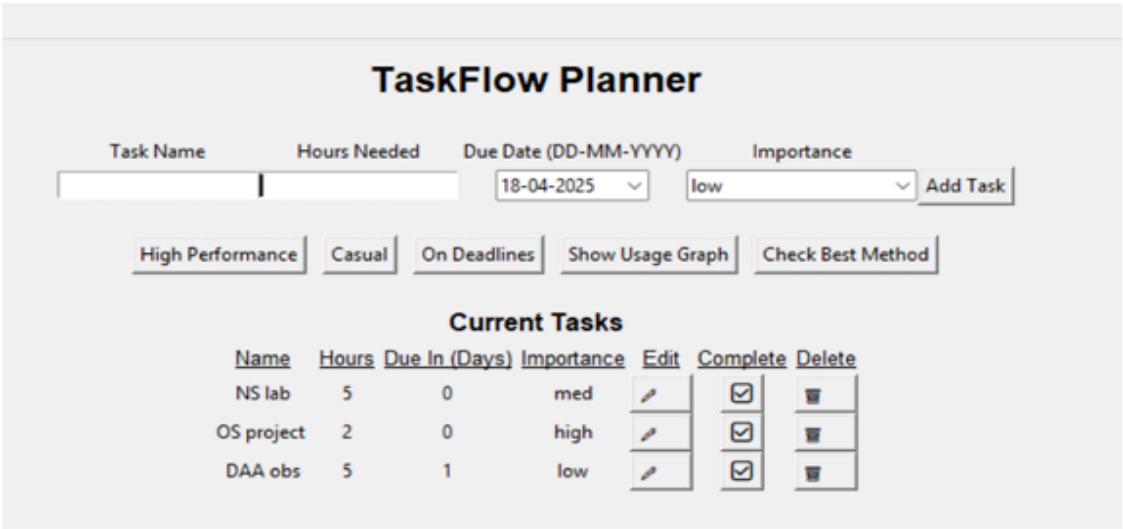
TaskFlow Planner

Task Name | Hours Needed | Due Date (DD-MM-YYYY) | Importance

18-04-2025 | low | Add Task

High Performance | Casual | On Deadlines | Show Usage Graph | Check Best Method

Current Tasks

| Name | Hours | Due In (Days) | Importance | Edit | Complete | Delete |
|---|---|---|---|---|---|---|
| NS lab | 5 | 0 | med | | | |
| OS project | 2 | 0 | high | | | |
| DAA obs | 5 | 1 | low | | | |